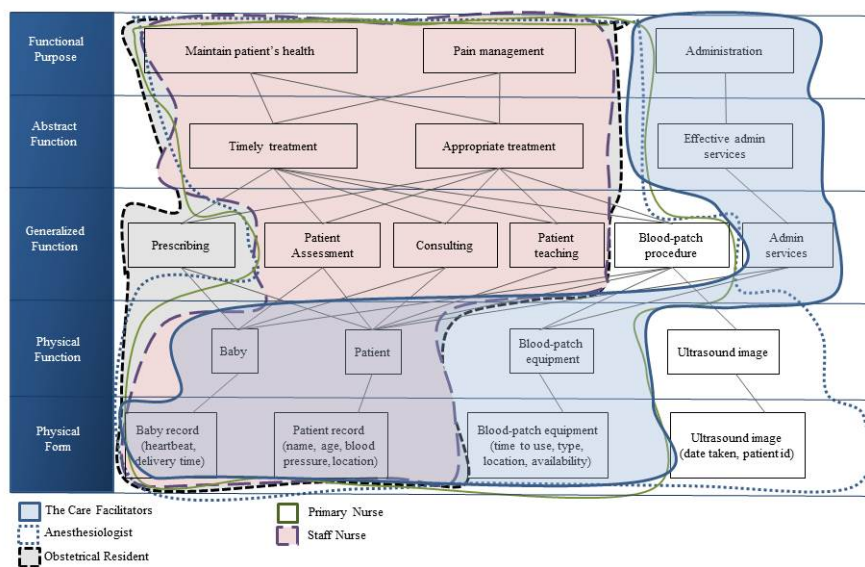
Functional Purpose

Abstract Function

Generalized Function

Physical Function

Physical Form

Maintain patient's health

Pain management

Administration

Timely treatment

Appropriate treatment

Effective admin services

Prescribing

Patient Assessment

Consulting

Patient teaching

Blood-patch procedure

Admin services

Baby

Patient

Blood-patch equipment

Ultrasound image

Baby record (heartbeat, delivery time)

Patient record (name, age, blood pressure, location)

Blood-patch equipment (time to use, type, location, availability)

Ultrasound image (date taken, patient id)

The Care Facilitators

Anesthesiologist

Obstetrical Resident

Primary Nurse

Staff Nurse